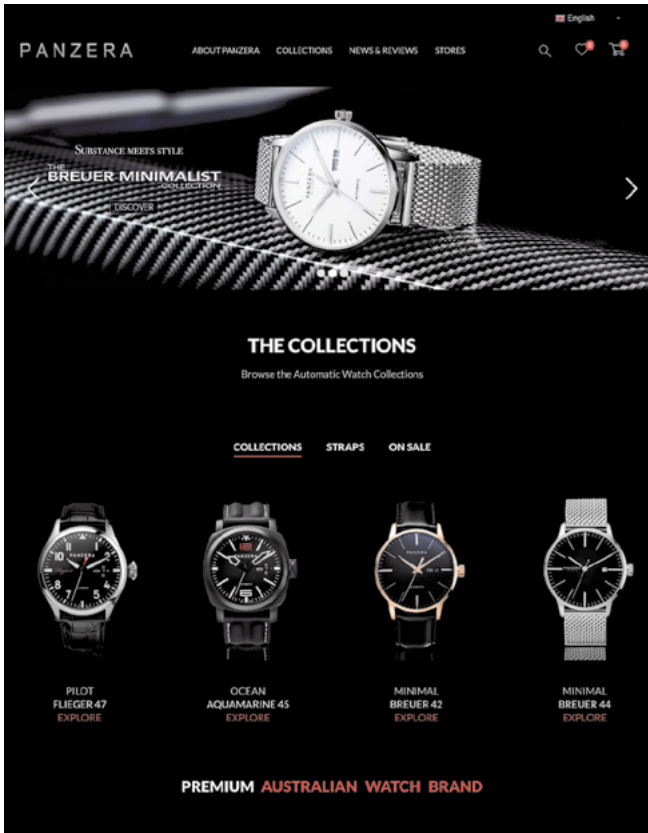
English

PANZERA

ABOUT PANZERA COLLECTIONS NEWS & REVIEWS STORES

SUBSTANCE MEETS STYLE

THE BREUER MINIMALIST COLLECTION

DISCOVER

THE COLLECTIONS

Browse the Automatic Watch Collections

COLLECTIONS STRAPS ON SALE

PILOT
FLIEGER 47
EXPLORE

OCEAN
AQUAMARINE 45
EXPLORE

MINIMAL
BREUER 42
EXPLORE

MINIMAL
BREUER 44
EXPLORE

PREMIUM AUSTRALIAN WATCH BRAND